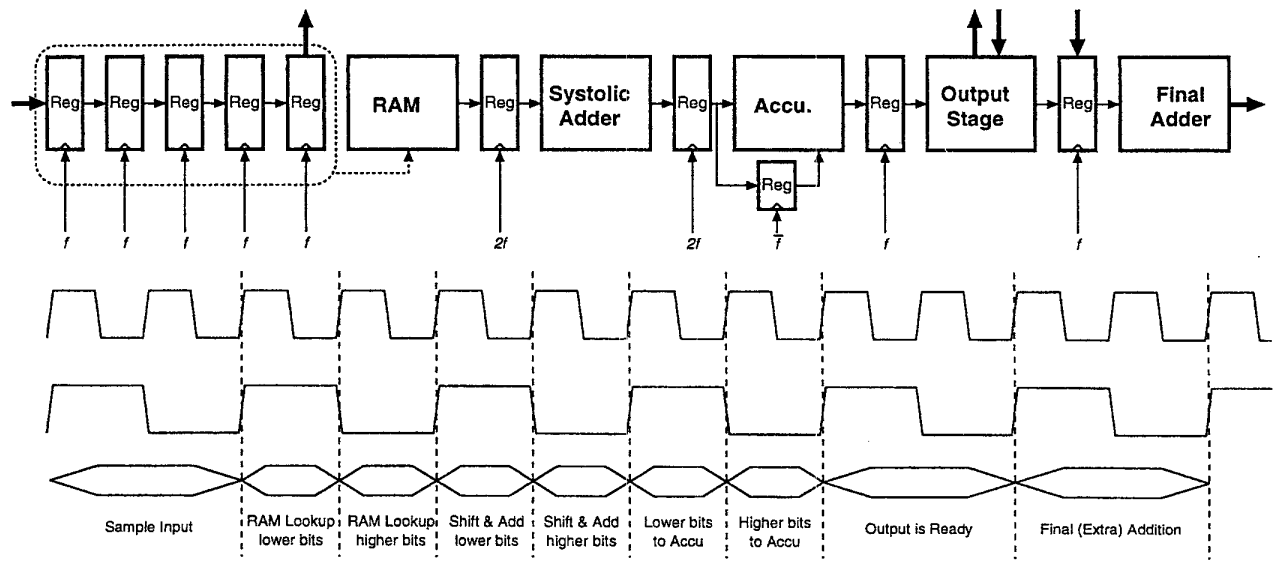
Reg Reg Reg Reg Reg

RAM

Reg

Systolic Adder

Reg

Accu.

Reg

Reg

Output Stage

Reg

Final Adder

f f f f f

2f

2f

$\bar{f}$

f

f

Sample Input

RAM Lookup lower bits

RAM Lookup higher bits

Shift & Add lower bits

Shift & Add higher bits

Lower bits to Accu

Higher bits to Accu

Output is Ready

Final (Extra) Addition